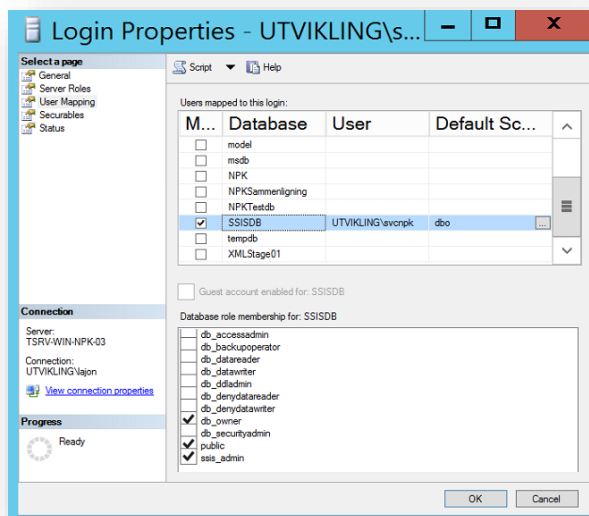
Login Properties - UTVIKLING\s...

Select a page
General
Server Roles
User Mapping
Securables
Status

Script ▾ Help

Users mapped to this login:

| M... | Database | User | Default Sc... |
|---|---|---|---|
| | model | | |
| | msdb | | |
| | NPK | | |
| | NPKSammenligning | | |
| | NPKTestdb | | |
| ✓ | SSISDB | UTVIKLING\svcnpk | dbo ... |
| | tempdb | | |
| | XMLStage01 | | |

Guest account enabled for: SSISDB

Database role membership for: SSISDB
db_accessadmin
db_backupoperator
db_datareader
db_datawriter
db_ddladmin
db_denydatareader
db_denydatawriter
✓ db_owner
db_securityadmin
✓ public
✓ ssis_admin

Connection
Server:
TSRV-WIN-NPK-03
Connection:
UTVIKLING\lajon
View connection properties

Progress
Ready

OK Cancel